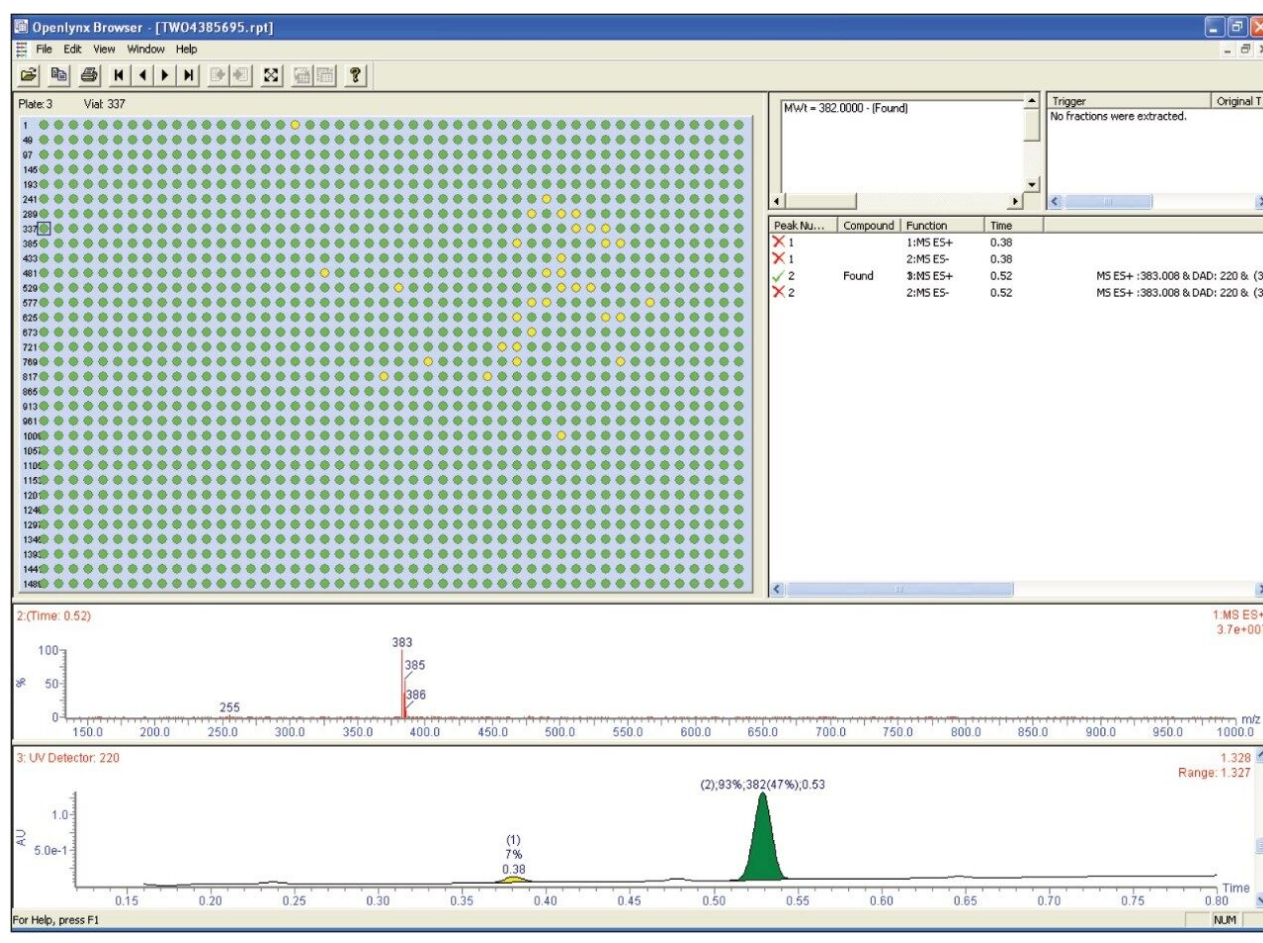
Openlynx Browser - [TWO4385695.rpt]

File Edit View Window Help

Plate: 3 Vial: 337

1
49
97
145
193
241
289
337
385
433
481
529
577
625
673
721
769
817
865
913
961
1009
1057
1105
1153
1201
1249
1297
1345
1393
1441
1489

MWt = 382.0000 - (Found)

| Trigger | Original T |
|---|---|
| No fractions were extracted. | |

| Peak Nu... | Compound | Function | Time | |
|---|---|---|---|---|
| 1 | | 1:MS ES+ | 0.38 | |
| 1 | | 2:MS ES- | 0.38 | |
| 2 | Found | 3:MS ES+ | 0.52 | MS ES+ :383.008 & DAD: 220 & (3 |
| 2 | | 2:MS ES- | 0.52 | MS ES+ :383.008 & DAD: 220 & (3 |

2:(Time: 0.52)

1:MS ES+
3.7e+007

100
%
50
0

383
385
386
255

150.0 200.0 250.0 300.0 350.0 400.0 450.0 500.0 550.0 600.0 650.0 700.0 750.0 800.0 850.0 900.0 950.0 1000.0 m/z

3: UV Detector: 220

1.328
Range: 1.327

(2);93%;382(47%);0.53

1.0
AU
5.0e-1

(1)
7%
0.38

0.15 0.20 0.25 0.30 0.35 0.40 0.45 0.50 0.55 0.60 0.65 0.70 0.75 0.80 Time

For Help, press F1

NUM